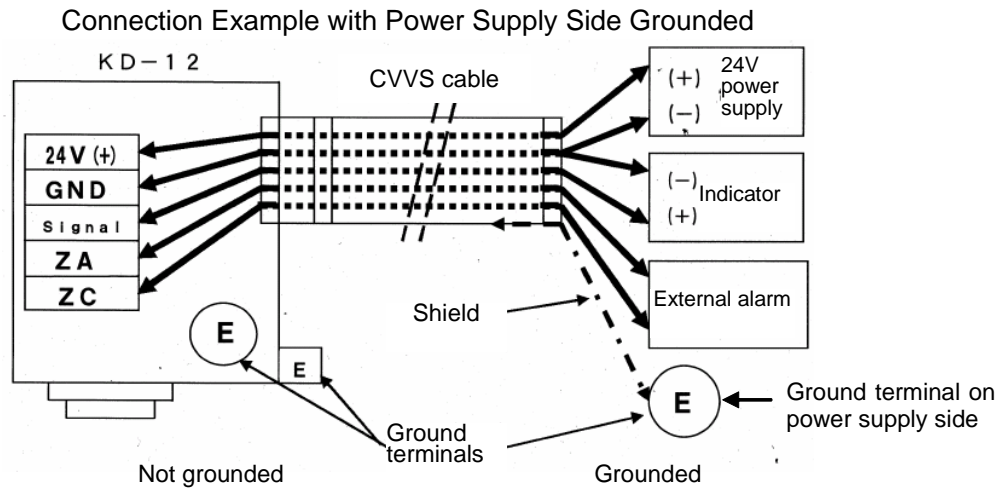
Connection Example with Power Supply Side Grounded

KD-12

24V (+)
GND
Signal
ZA
ZC

CVVS cable

(+)
(−)
24V power supply

(−)
Indicator
(+)

External alarm

Shield

E

E

Ground terminals

E

Ground terminal on power supply side

Not grounded

Grounded